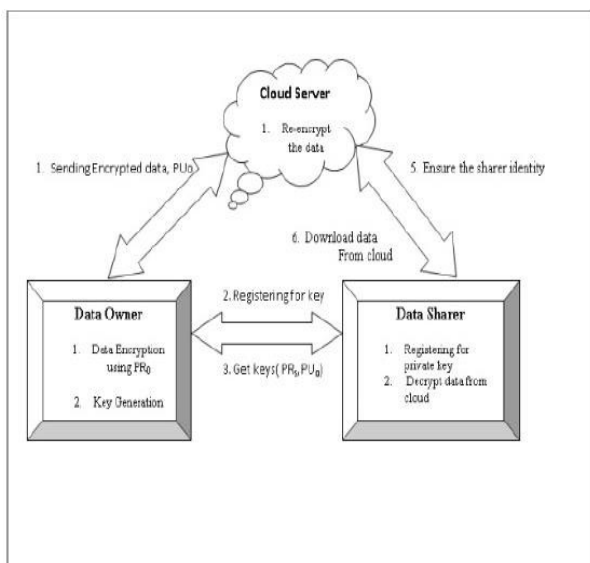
Cloud Server

1. Re-encrypt the data

1. Sending Encrypted data, $PU_0$

5. Ensure the sharer identity

6. Download data From cloud

Data Owner

1. Data Encryption using $PR_0$

2. Key Generation

2. Registering for key

3. Get keys( $PR_s$, $PU_0$)

Data Sharer

1. Registering for private key

2. Decrypt data from cloud